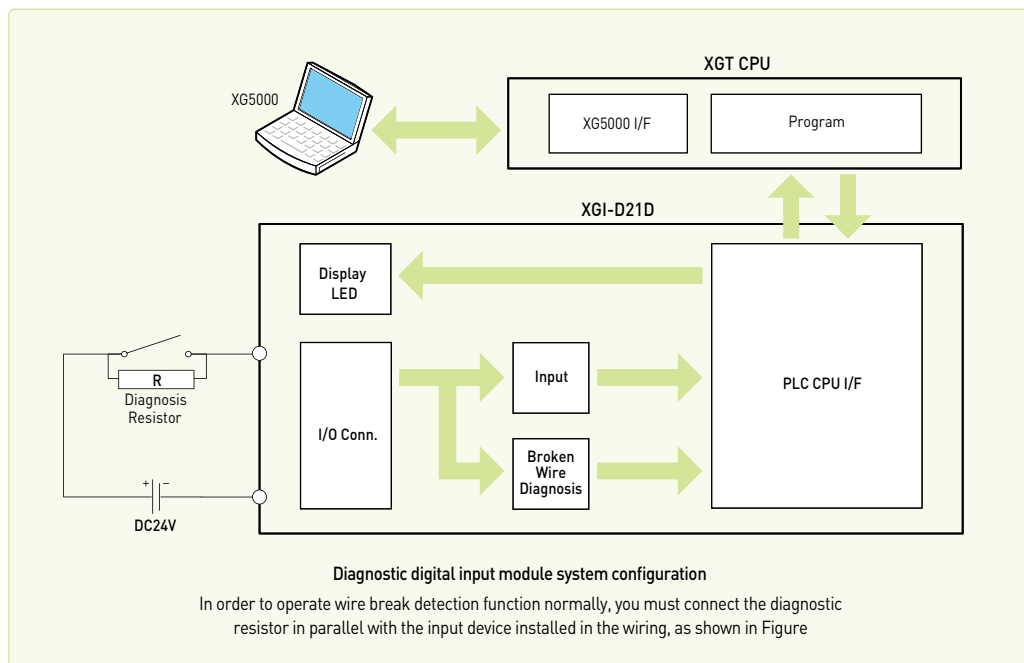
XG5000

XGT CPU

XG5000 I/F

Program

XGI-D21D

Display LED

R

Diagnosis Resistor

I/O Conn.

Input

Broken Wire Diagnosis

PLC CPU I/F

+ −

DC24V

Diagnostic digital input module system configuration

In order to operate wire break detection function normally, you must connect the diagnostic resistor in parallel with the input device installed in the wiring, as shown in Figure